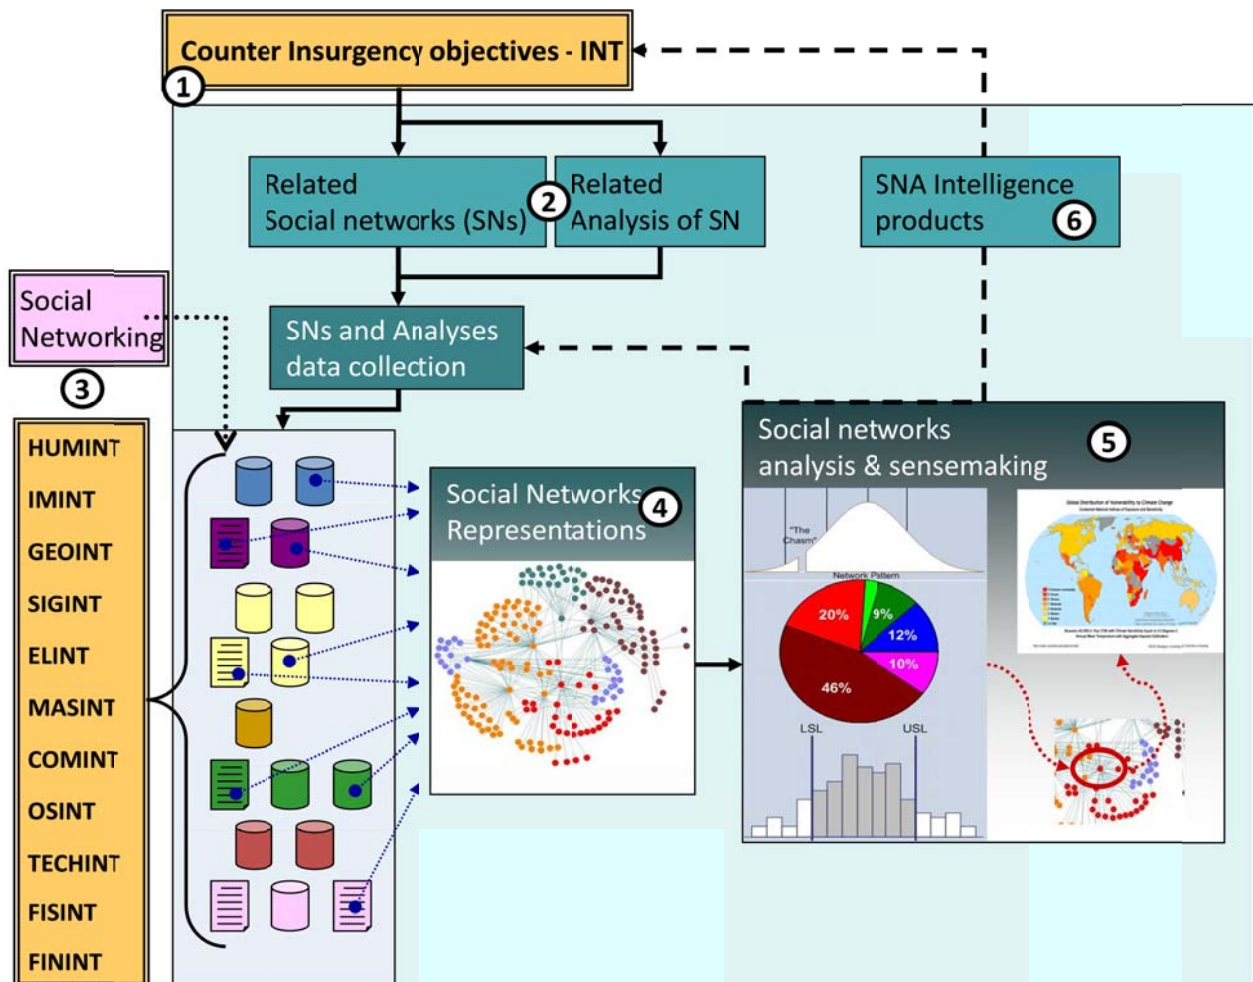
Counter Insurgency objectives - INT
1

Related Social networks (SNs)
2
Related Analysis of SN

SNA Intelligence products
6

Social Networking
3

SNs and Analyses data collection

HUMINT
IMINT
GEOINT
SIGINT
ELINT
MASINT
COMINT
OSINT
TECHINT
FISINT
FININT

Social Networks Representations
4

Social networks analysis & sensemaking
5

"The Chasm"
Network Pattern
20%
9%
12%
10%
46%
LSL
USL

Global Distribution of Vulnerability to Climate Change
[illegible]